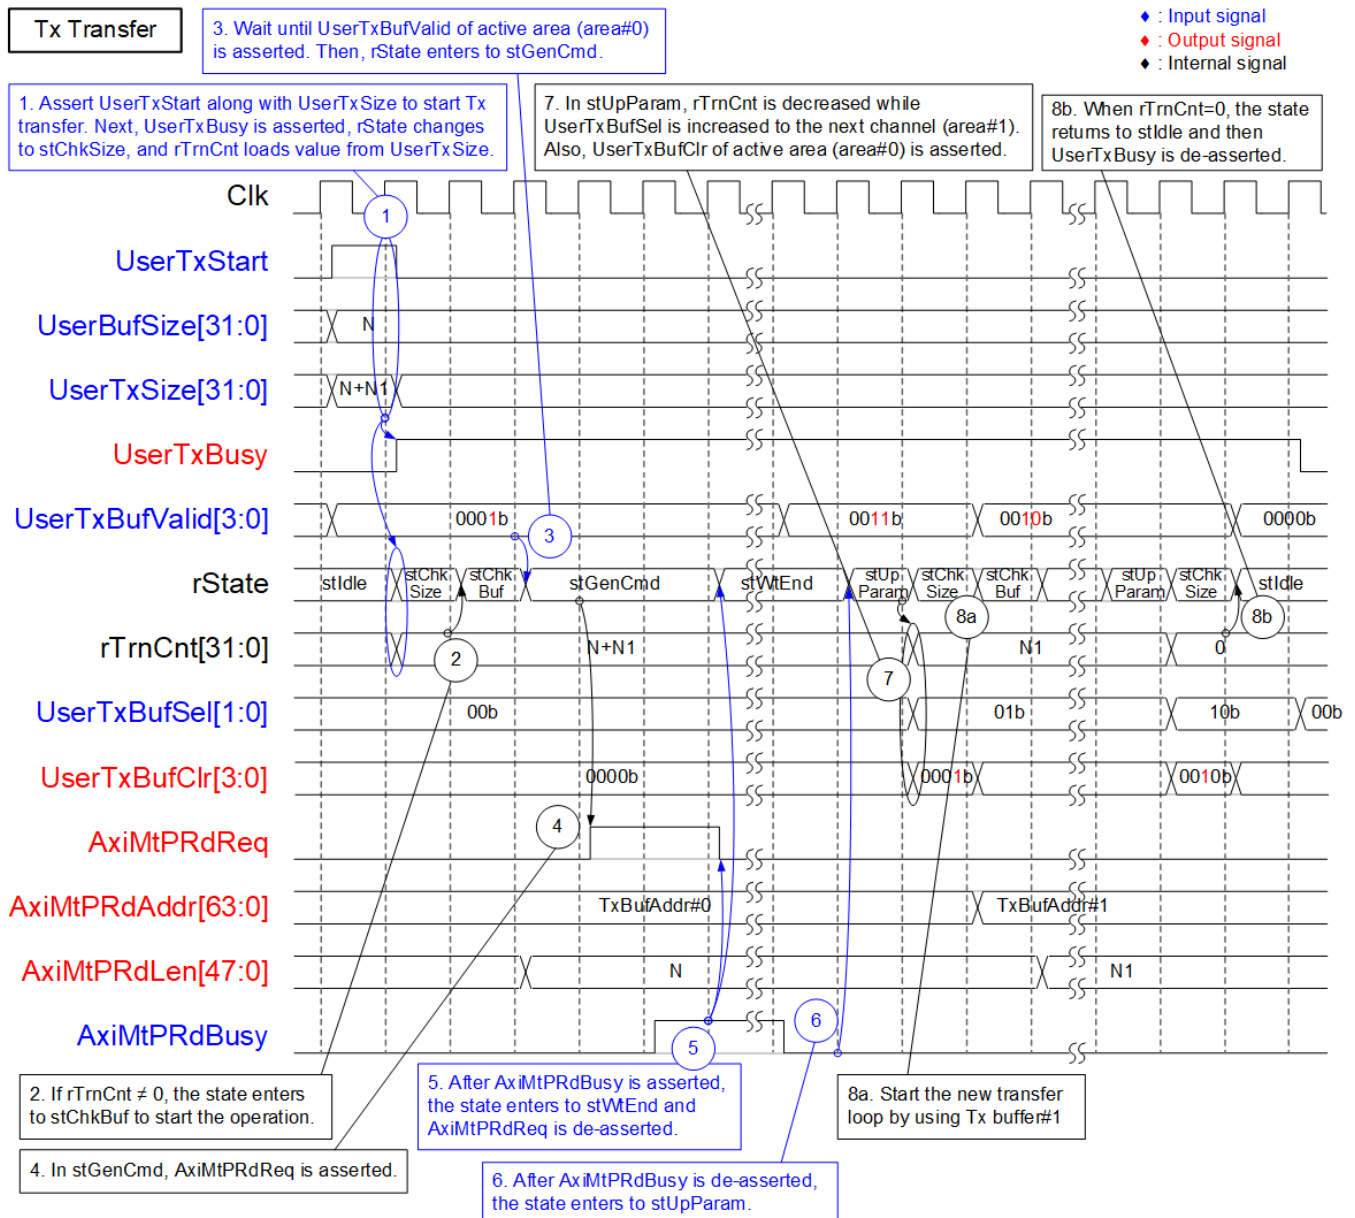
Tx Transfer

3. Wait until UserTxBufValid of active area (area#0) is asserted. Then, rState enters to stGenCmd.

♦ : Input signal
♦ : Output signal
♦ : Internal signal

1. Assert UserTxStart along with UserTxSize to start Tx transfer. Next, UserTxBusy is asserted, rState changes to stChkSize, and rTrnCnt loads value from UserTxSize.

7. In stUpParam, rTrnCnt is decreased while UserTxBufSel is increased to the next channel (area#1). Also, UserTxBufClr of active area (area#0) is asserted.

8b. When rTrnCnt=0, the state returns to stIdle and then UserTxBusy is de-asserted.

Clk
UserTxStart
UserBufSize[31:0]
UserTxSize[31:0]
UserTxBusy
UserTxBufValid[3:0]
rState
rTrnCnt[31:0]
UserTxBufSel[1:0]
UserTxBufClr[3:0]
AxiMtPRdReq
AxiMtPRdAddr[63:0]
AxiMtPRdLen[47:0]
AxiMtPRdBusy

1
N
N+N1
0001b
3
0011b
0010b
0000b
stIdle
stChk Size
stChk Buf
stGenCmd
stWtEnd
stUp Param
stChk Size
stChk Buf
stUp Param
stChk Size
stIdle
2
N+N1
8a
N1
7
0
8b
00b
01b
10b
00b
0000b
0001b
0010b
4
TxBufAddr#0
TxBufAddr#1
N
N1
5
6

2. If rTrnCnt ≠ 0, the state enters to stChkBuf to start the operation.

5. After AxiMtPRdBusy is asserted, the state enters to stWtEnd and AxiMtPRdReq is de-asserted.

8a. Start the new transfer loop by using Tx buffer#1

4. In stGenCmd, AxiMtPRdReq is asserted.

6. After AxiMtPRdBusy is de-asserted, the state enters to stUpParam.